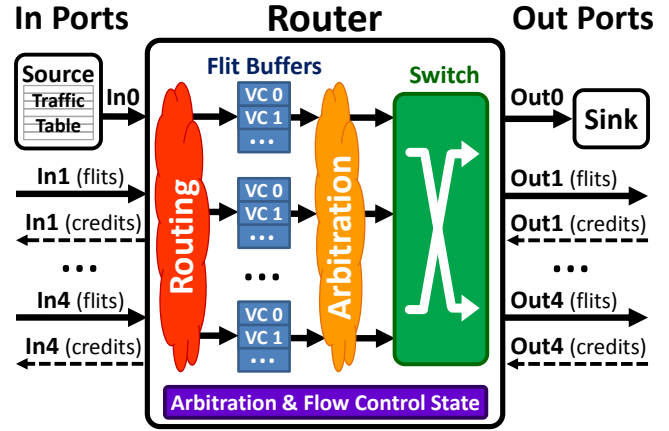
In Ports

Router

Out Ports

Source
Traffic
Table

In0

In1 (flits)

In1 (credits)

...

In4 (flits)

In4 (credits)

Flit Buffers

VC 0
VC 1
...

VC 0
VC 1
...

...

VC 0
VC 1
...

Routing

Arbitration

Switch

Arbitration & Flow Control State

Out0

Sink

Out1 (flits)

Out1 (credits)

...

Out4 (flits)

Out4 (credits)